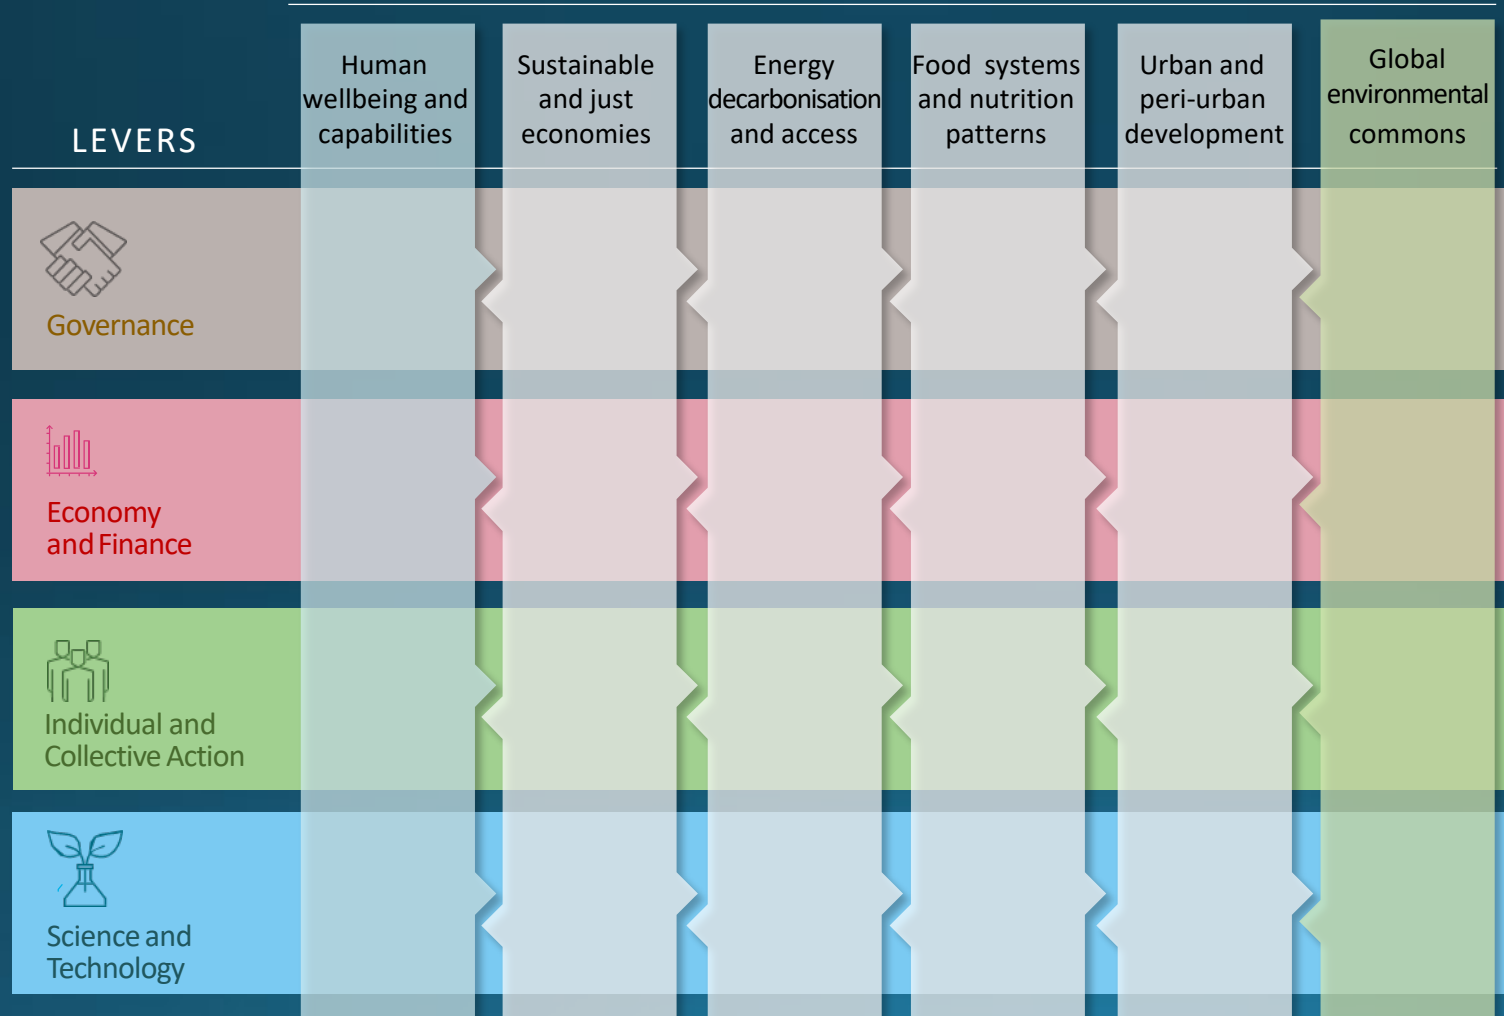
LEVERS

Human wellbeing and capabilities

Sustainable and just economies

Energy decarbonisation and access

Food systems and nutrition patterns

Urban and peri-urban development

Global environmental commons

Governance

Economy and Finance

Individual and Collective Action

Science and Technology